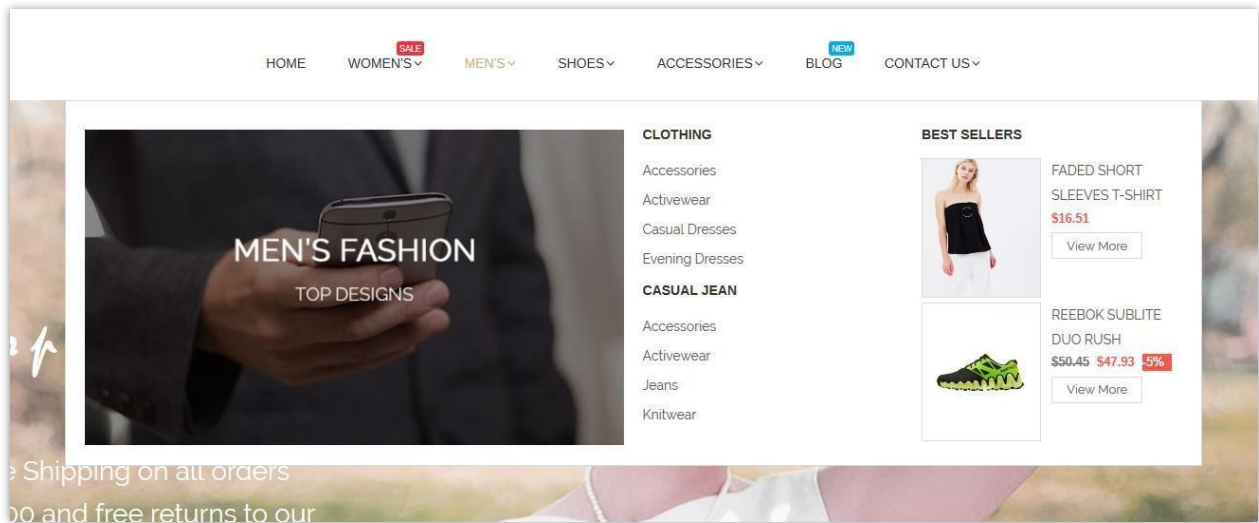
HOME SALE WOMEN'S MEN'S SHOES ACCESSORIES NEW BLOG CONTACT US

MEN'S FASHION
TOP DESIGNS

CLOTHING
Accessories
Activewear
Casual Dresses
Evening Dresses

CASUAL JEAN
Accessories
Activewear
Jeans
Knitwear

BEST SELLERS
FADED SHORT SLEEVES T-SHIRT
$16.51
View More

REEBOK SUBLITE DUO RUSH
$50.45 $47.93 -5%
View More

e Shipping on all orders
00 and free returns to our